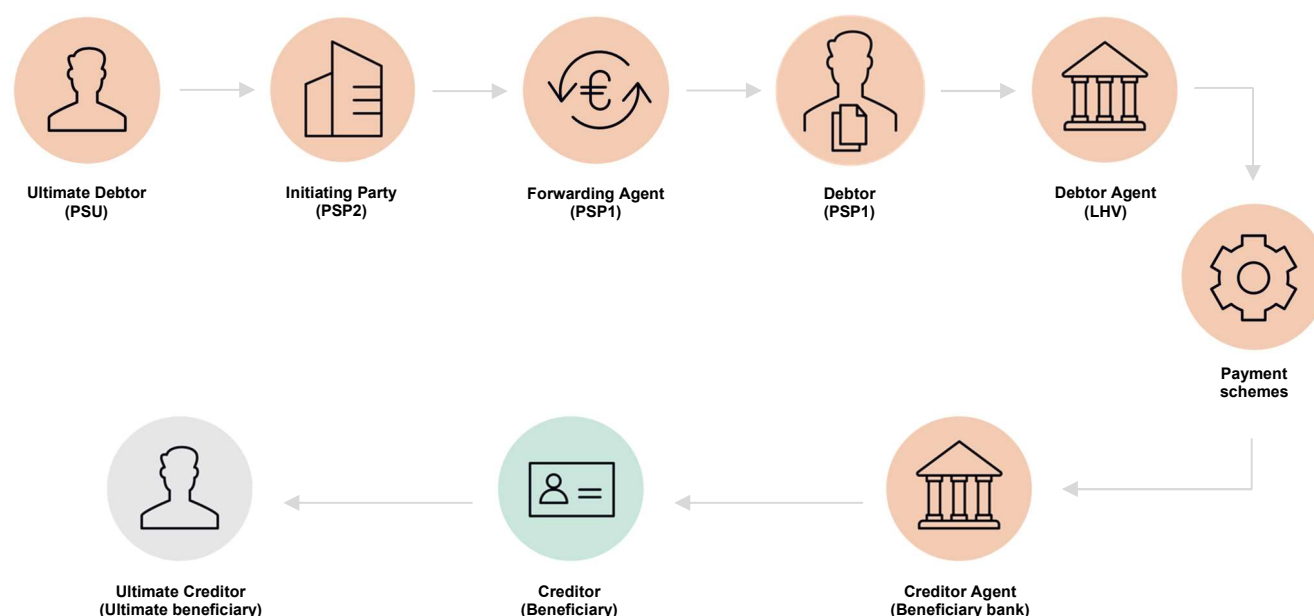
Ultimate Debtor
(PSU)

Initiating Party
(PSP2)

Forwarding Agent
(PSP1)

Debtor
(PSP1)

Debtor Agent
(LHV)

Payment
schemes

Creditor Agent
(Beneficiary bank)

Creditor
(Beneficiary)

Ultimate Creditor
(Ultimate beneficiary)